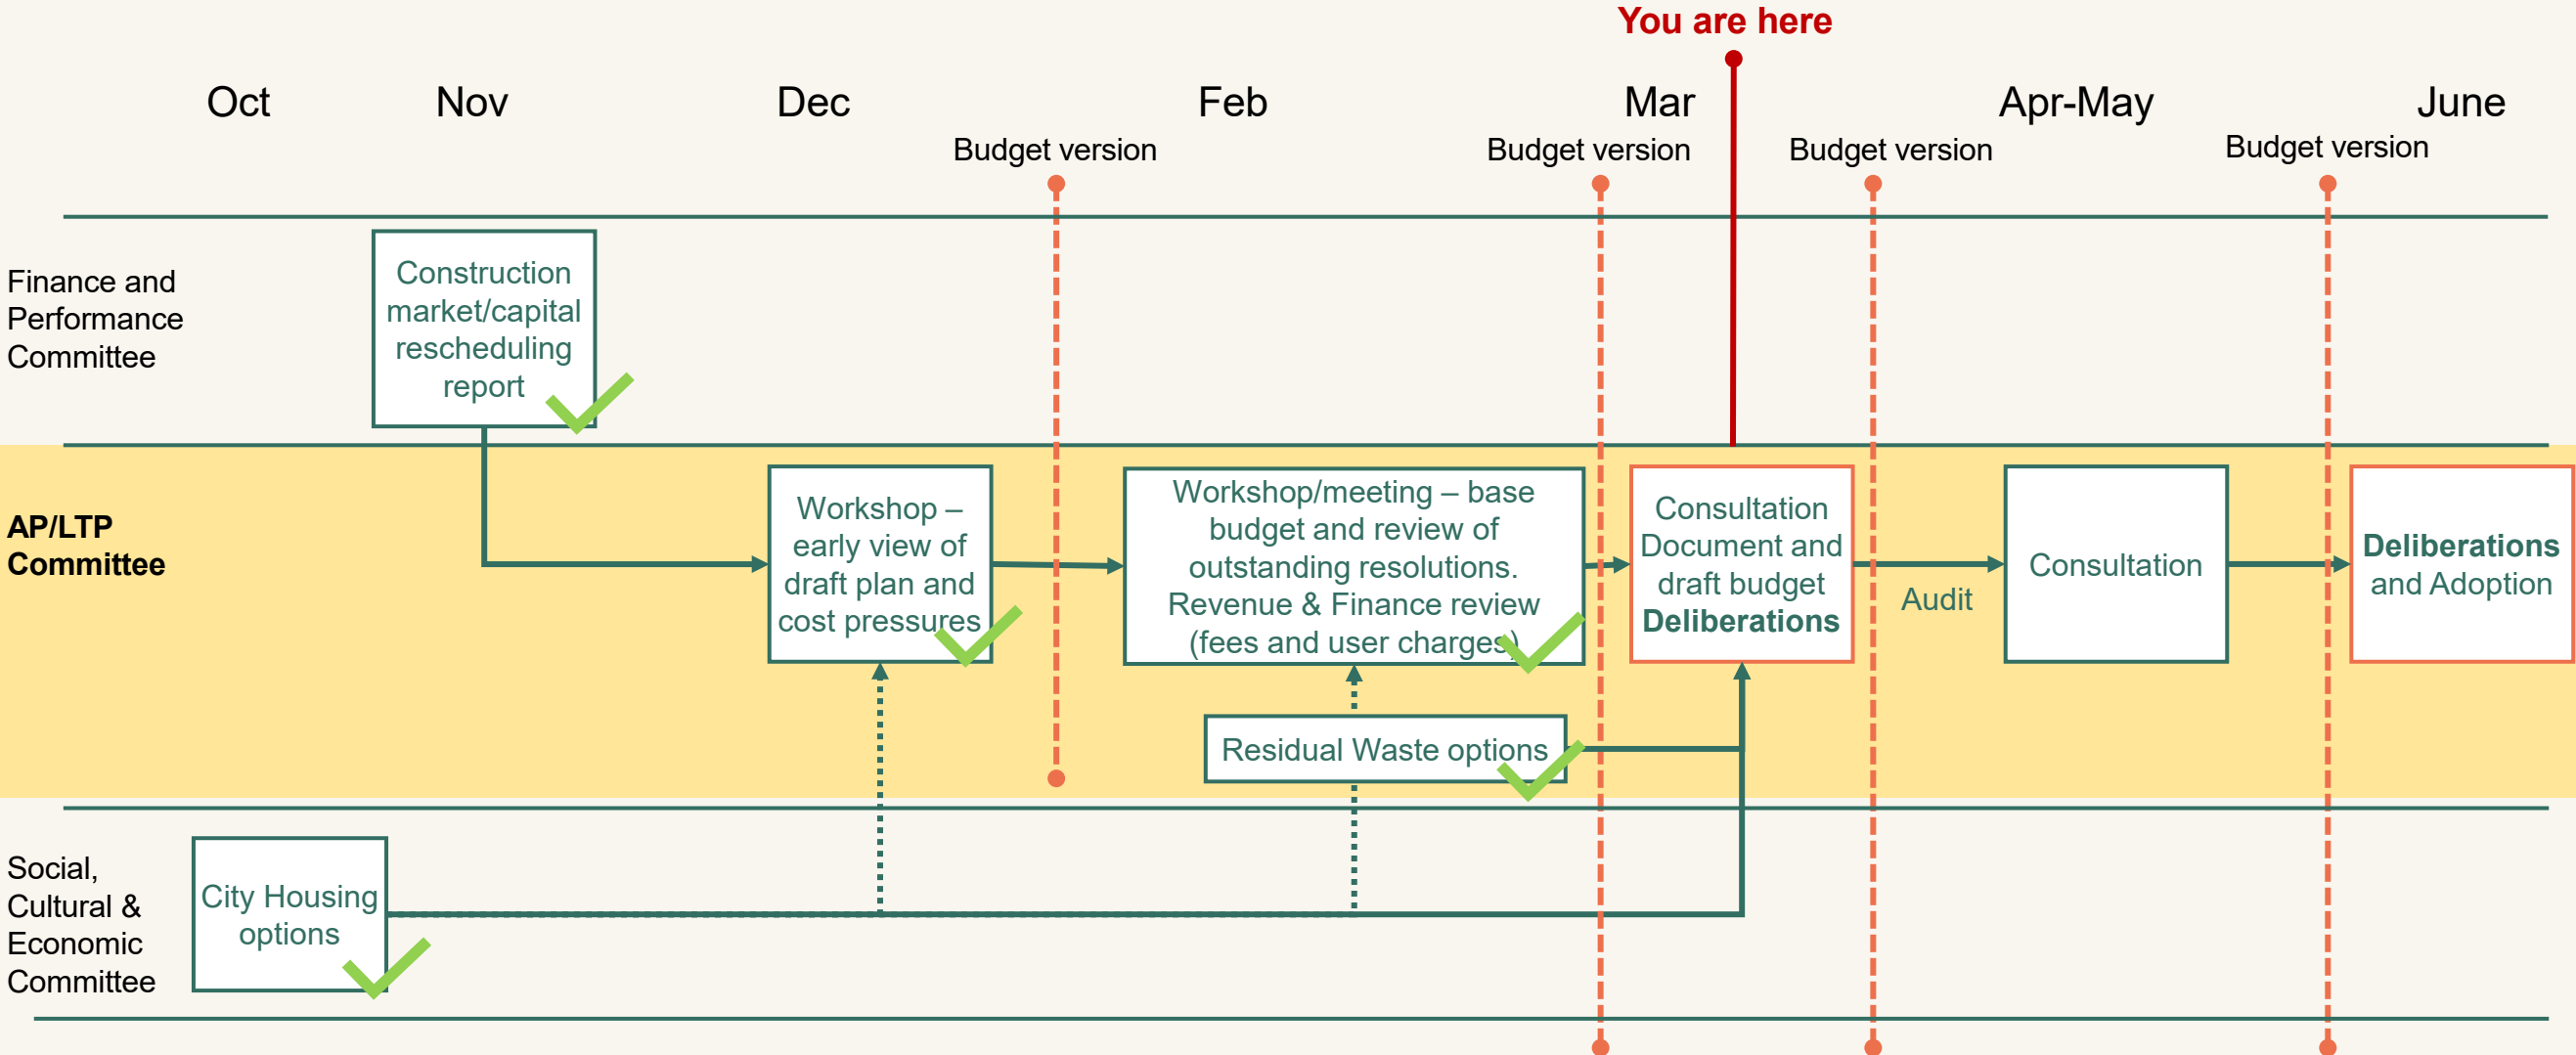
You are here

Oct

Nov

Dec

Feb

Mar

Apr-May

June

Budget version

Budget version

Budget version

Budget version

Finance and Performance Committee

Construction market/capital rescheduling report

AP/LTP Committee

Workshop – early view of draft plan and cost pressures

Workshop/meeting – base budget and review of outstanding resolutions. Revenue & Finance review (fees and user charges)

Consultation Document and draft budget **Deliberations**

Audit

Consultation

**Deliberations** and Adoption

Residual Waste options

Social, Cultural & Economic Committee

City Housing options